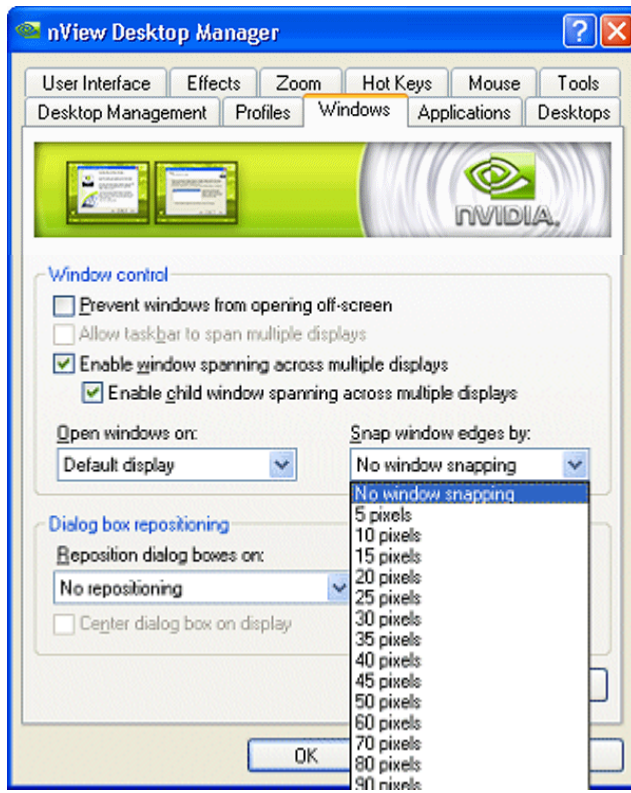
nView Desktop Manager

User Interface
Effects
Zoom
Hot Keys
Mouse
Tools
Desktop Management
Profiles
Windows
Applications
Desktops

NVIDIA.

Window control

Prevent windows from opening off-screen

Allow taskbar to span multiple displays

Enable window spanning across multiple displays

Enable child window spanning across multiple displays

Open windows on:
Default display

Snap window edges by:
No window snapping

No window snapping
5 pixels
10 pixels
15 pixels
20 pixels
25 pixels
30 pixels
35 pixels
40 pixels
45 pixels
50 pixels
60 pixels
70 pixels
80 pixels
90 pixels

Dialog box repositioning

Reposition dialog boxes on:
No repositioning

Center dialog box on display

OK